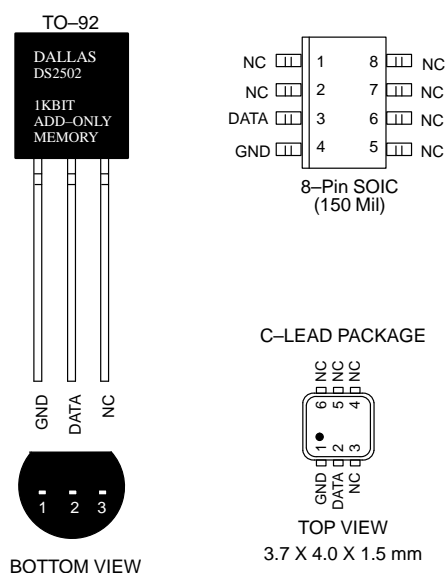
TO–92

DALLAS
DS2502

1KBIT
ADD–ONLY
MEMORY

GND DATA NC

1 2 3

BOTTOM VIEW

NC 1 8 NC
NC 2 7 NC
DATA 3 6 NC
GND 4 5 NC

8–Pin SOIC
(150 Mil)

C–LEAD PACKAGE

NC NC NC
6 5 4
1 2 3
GND DATA NC

TOP VIEW
3.7 X 4.0 X 1.5 mm